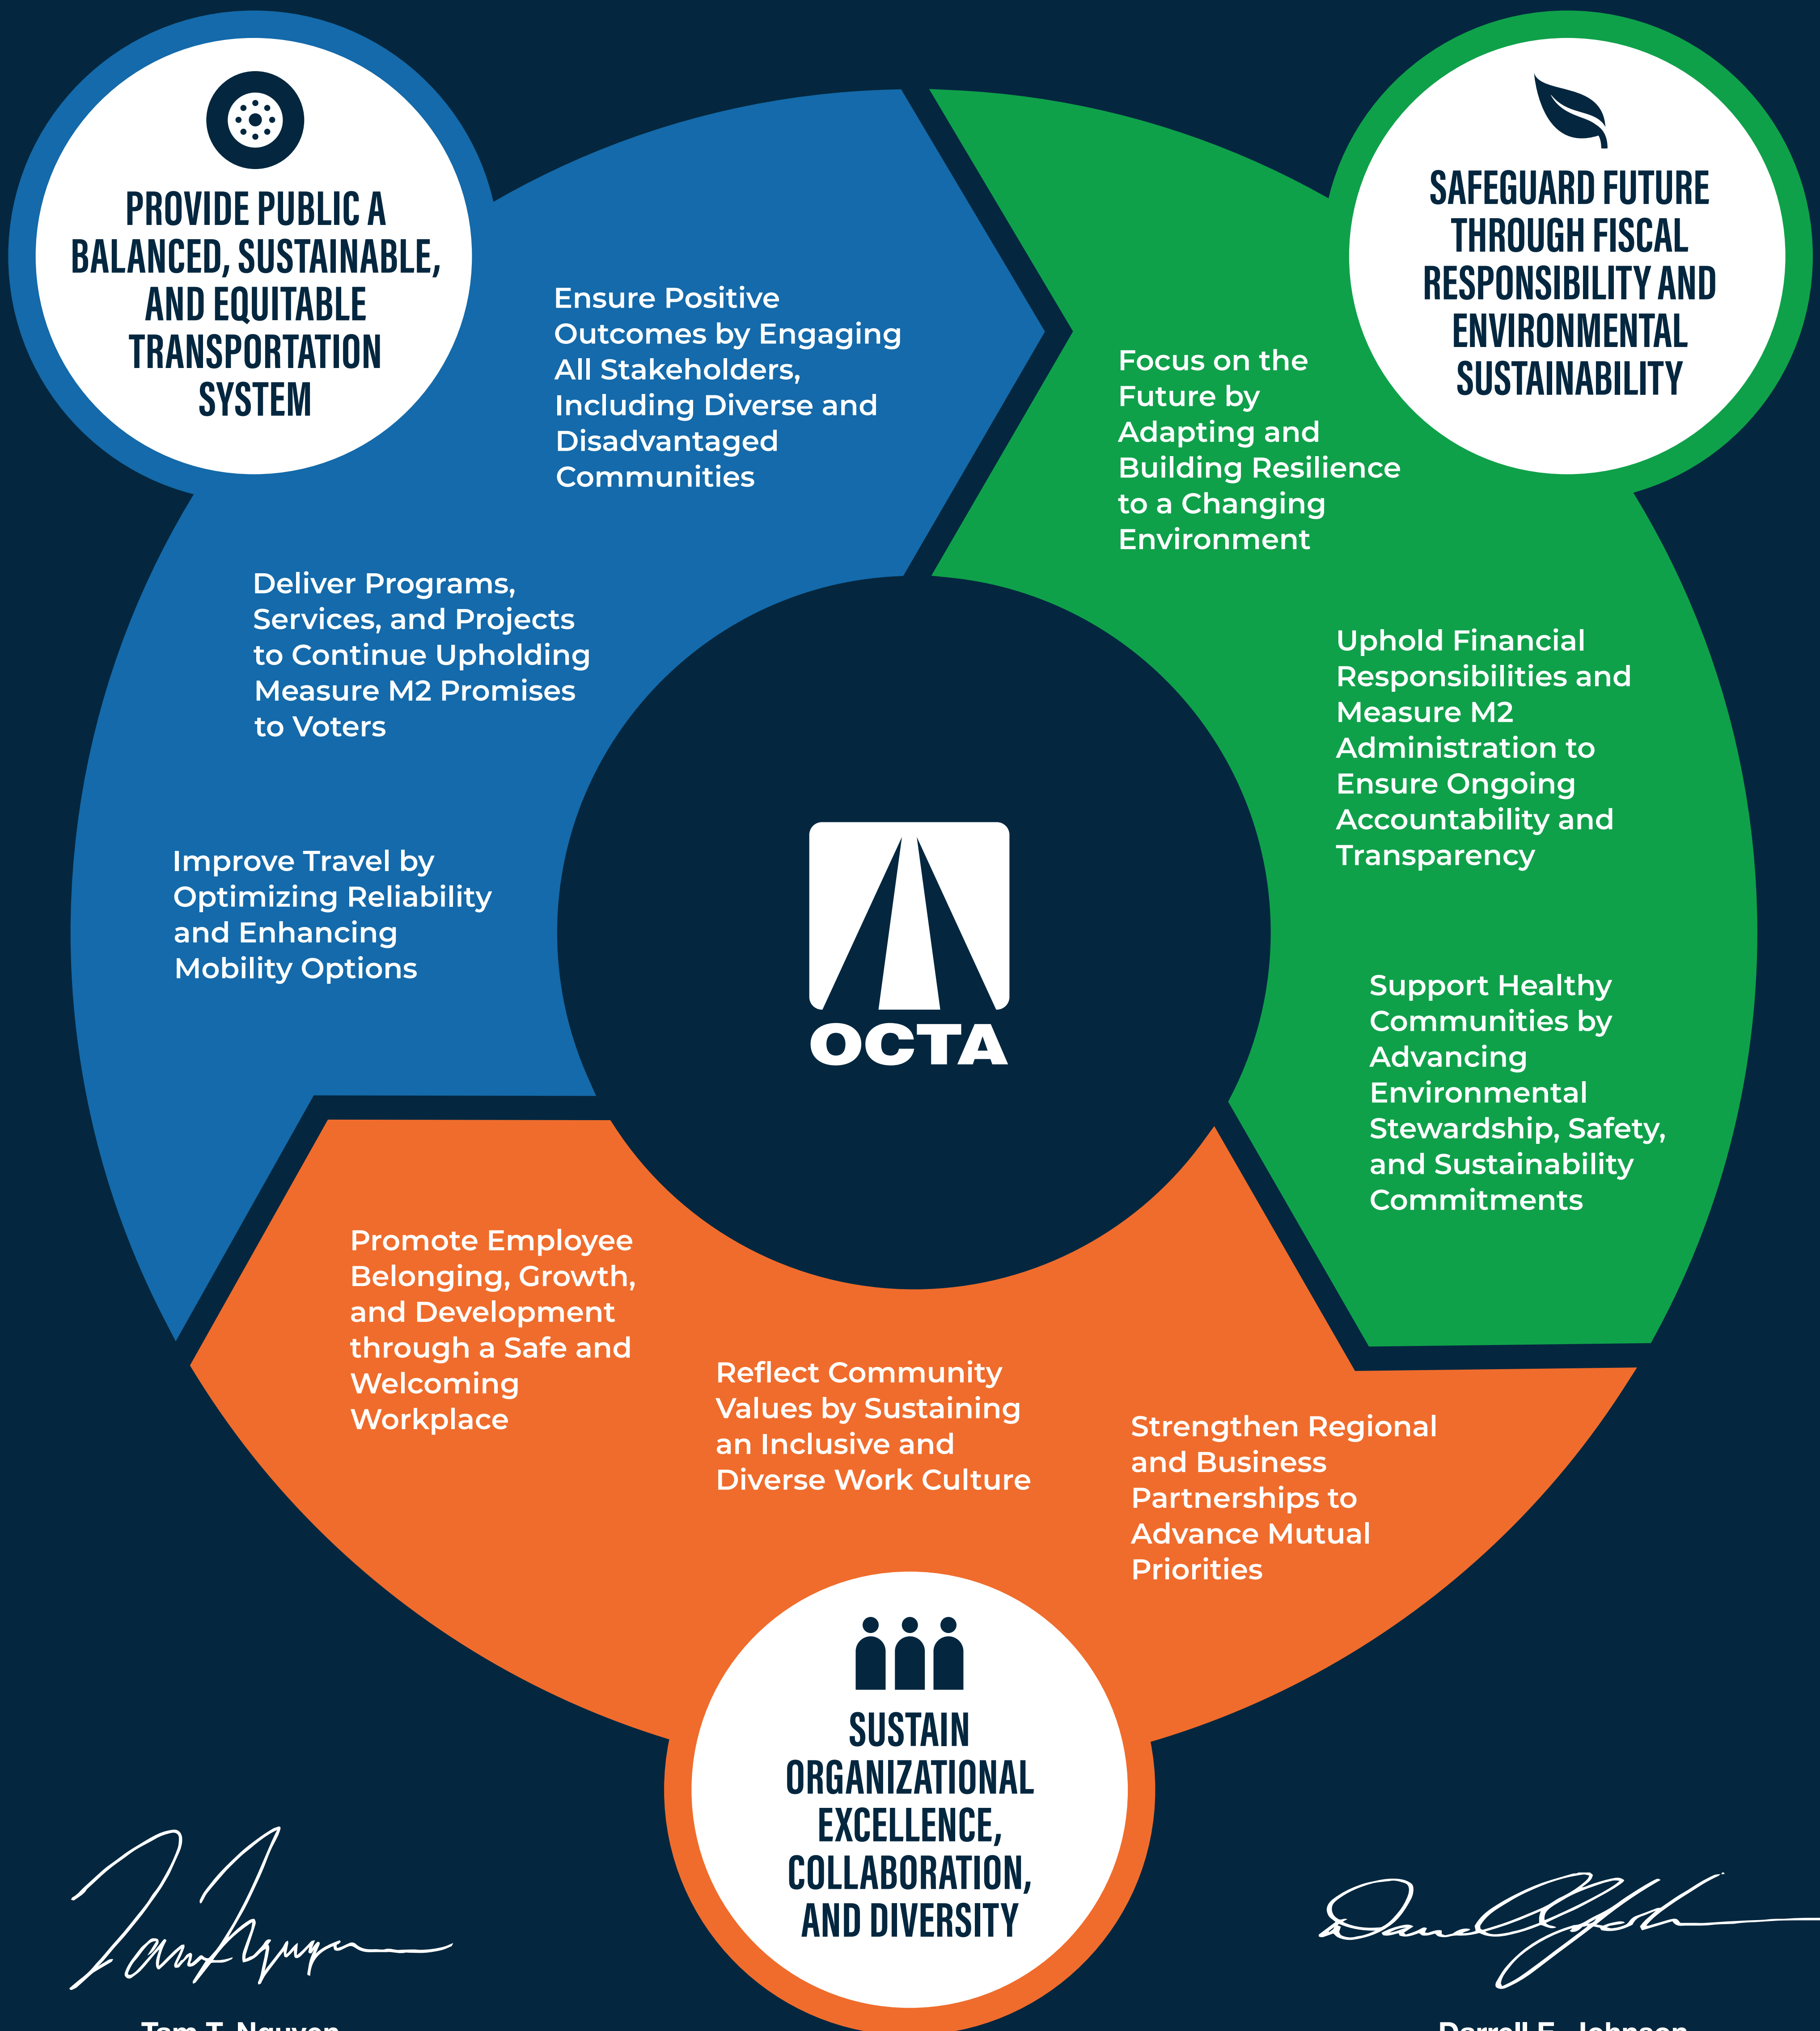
PROVIDE PUBLIC A BALANCED, SUSTAINABLE, AND EQUITABLE TRANSPORTATION SYSTEM

Ensure Positive Outcomes by Engaging All Stakeholders, Including Diverse and Disadvantaged Communities

Deliver Programs, Services, and Projects to Continue Upholding Measure M2 Promises to Voters

Improve Travel by Optimizing Reliability and Enhancing Mobility Options

SAFEGUARD FUTURE THROUGH FISCAL RESPONSIBILITY AND ENVIRONMENTAL SUSTAINABILITY

Focus on the Future by Adapting and Building Resilience to a Changing Environment

Uphold Financial Responsibilities and Measure M2 Administration to Ensure Ongoing Accountability and Transparency

Support Healthy Communities by Advancing Environmental Stewardship, Safety, and Sustainability Commitments

OCTA

Promote Employee Belonging, Growth, and Development through a Safe and Welcoming Workplace

Reflect Community Values by Sustaining an Inclusive and Diverse Work Culture

Strengthen Regional and Business Partnerships to Advance Mutual Priorities

SUSTAIN ORGANIZATIONAL EXCELLENCE, COLLABORATION, AND DIVERSITY

Tam T. Nguyen

Darrell E. Johnson